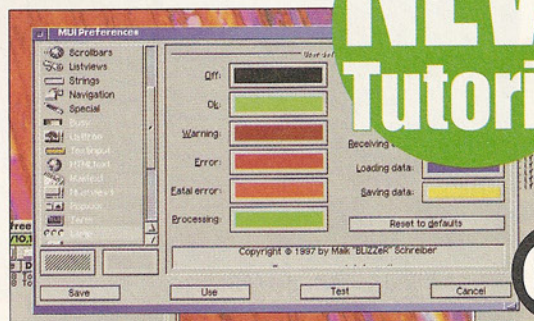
MUI Preferences

NEW

Tutori

Scrollbars
Listviews
Strings
Navigation
Special
Busy
Listtree
Textinput
HTMLtext
Mailtext
Monitors
Popup
Term
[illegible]

Off:
Ok:
Warning:
Error:
Fatal error:
Processing:

Receiving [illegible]
Loading data:
Saving data:

Reset to defaults

Copyright © 1997 by Maik "BLIZZeR" Schreiber

Save
Use
Test
Cancel

Free
/10,1